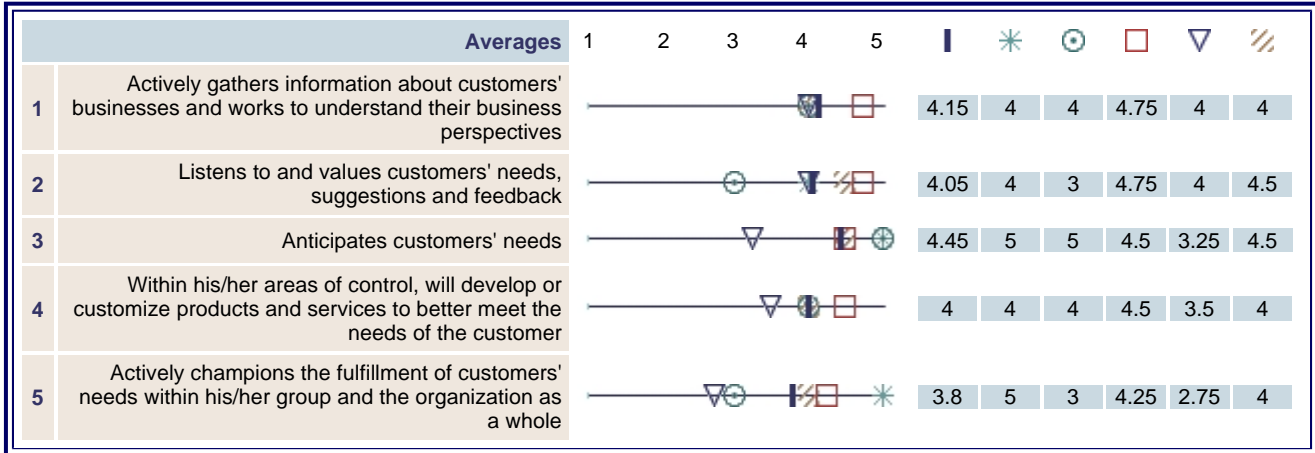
| | Averages | 1 2 3 4 5 | ▎ | ✳ | ⊙ | □ | ▽ | ▨ |
|---|---|---|---|---|---|---|---|---|
| 1 | Actively gathers information about customers' businesses and works to understand their business perspectives | | 4.15 | 4 | 4 | 4.75 | 4 | 4 |
| 2 | Listens to and values customers' needs, suggestions and feedback | | 4.05 | 4 | 3 | 4.75 | 4 | 4.5 |
| 3 | Anticipates customers' needs | | 4.45 | 5 | 5 | 4.5 | 3.25 | 4.5 |
| 4 | Within his/her areas of control, will develop or customize products and services to better meet the needs of the customer | | 4 | 4 | 4 | 4.5 | 3.5 | 4 |
| 5 | Actively champions the fulfillment of customers' needs within his/her group and the organization as a whole | | 3.8 | 5 | 3 | 4.25 | 2.75 | 4 |